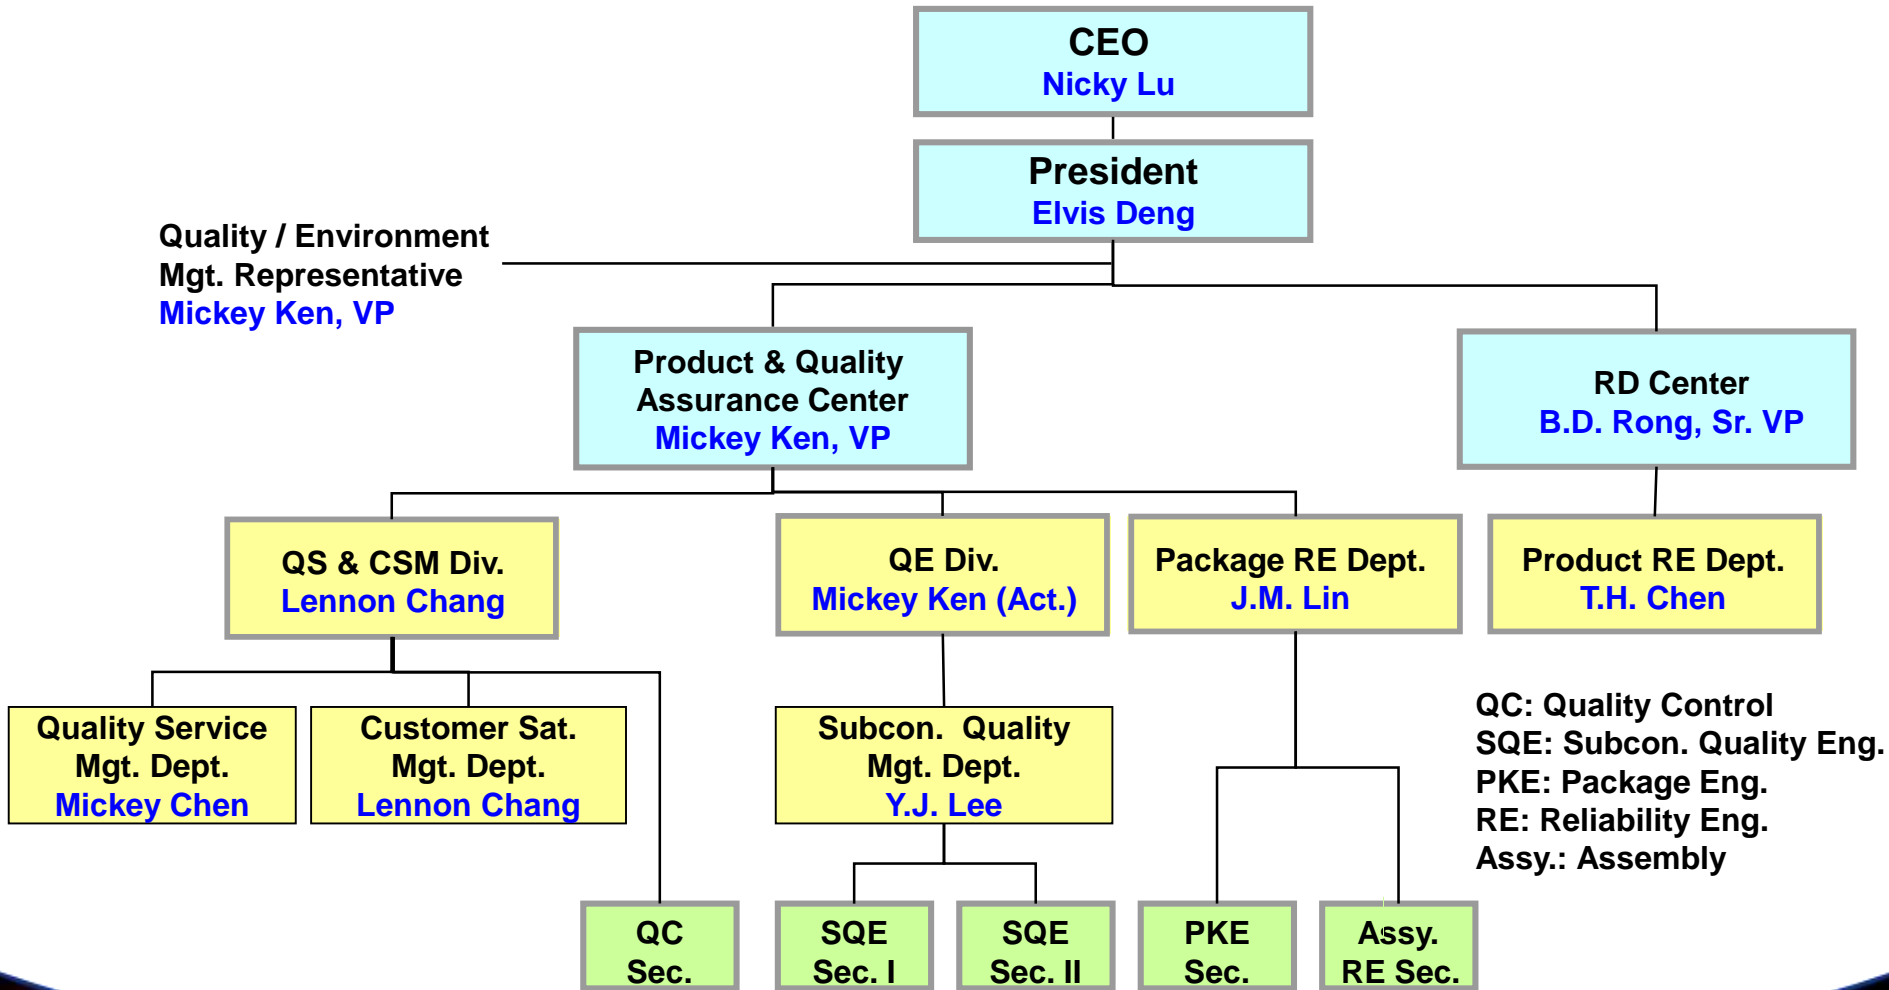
CEO
Nicky Lu

President
Elvis Deng

Quality / Environment Mgt. Representative
Mickey Ken, VP

Product & Quality Assurance Center
Mickey Ken, VP

RD Center
B.D. Rong, Sr. VP

QS & CSM Div.
Lennon Chang

QE Div.
Mickey Ken (Act.)

Package RE Dept.
J.M. Lin

Product RE Dept.
T.H. Chen

Quality Service Mgt. Dept.
Mickey Chen

Customer Sat. Mgt. Dept.
Lennon Chang

Subcon. Quality Mgt. Dept.
Y.J. Lee

QC: Quality Control
SQE: Subcon. Quality Eng.
PKE: Package Eng.
RE: Reliability Eng.
Assy.: Assembly

QC Sec.

SQE Sec. I

SQE Sec. II

PKE Sec.

Assy. RE Sec.